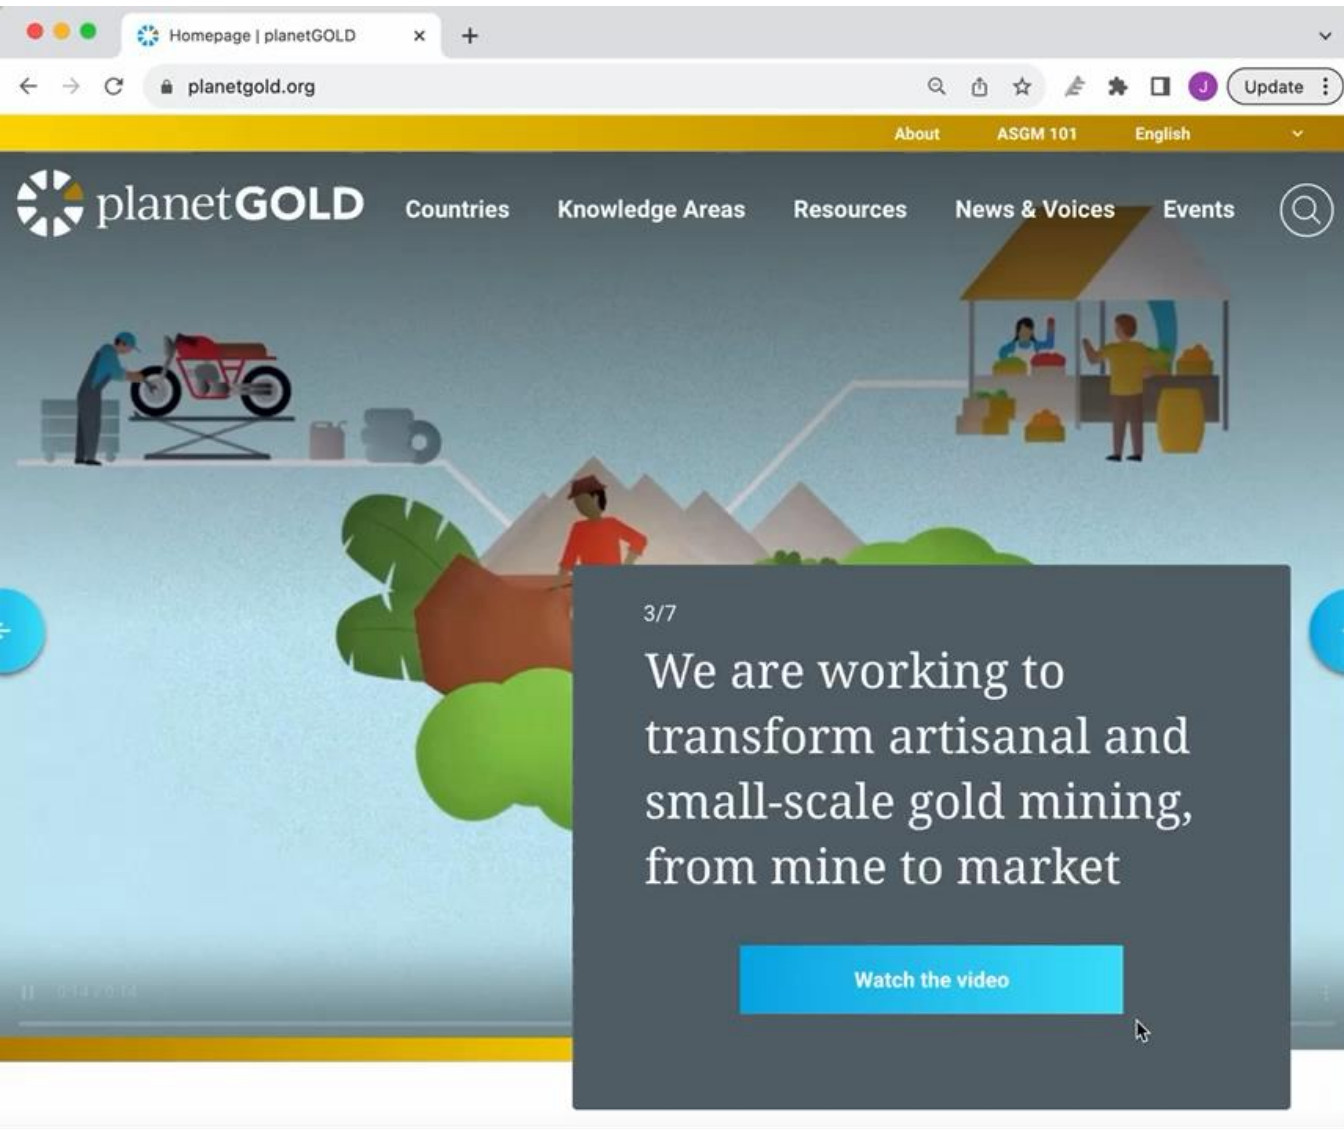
Homepage | planetGOLD

planetgold.org

Update

About ASGM 101 English

planetGOLD Countries Knowledge Areas Resources News & Voices Events

3/7

We are working to transform artisanal and small-scale gold mining, from mine to market

Watch the video